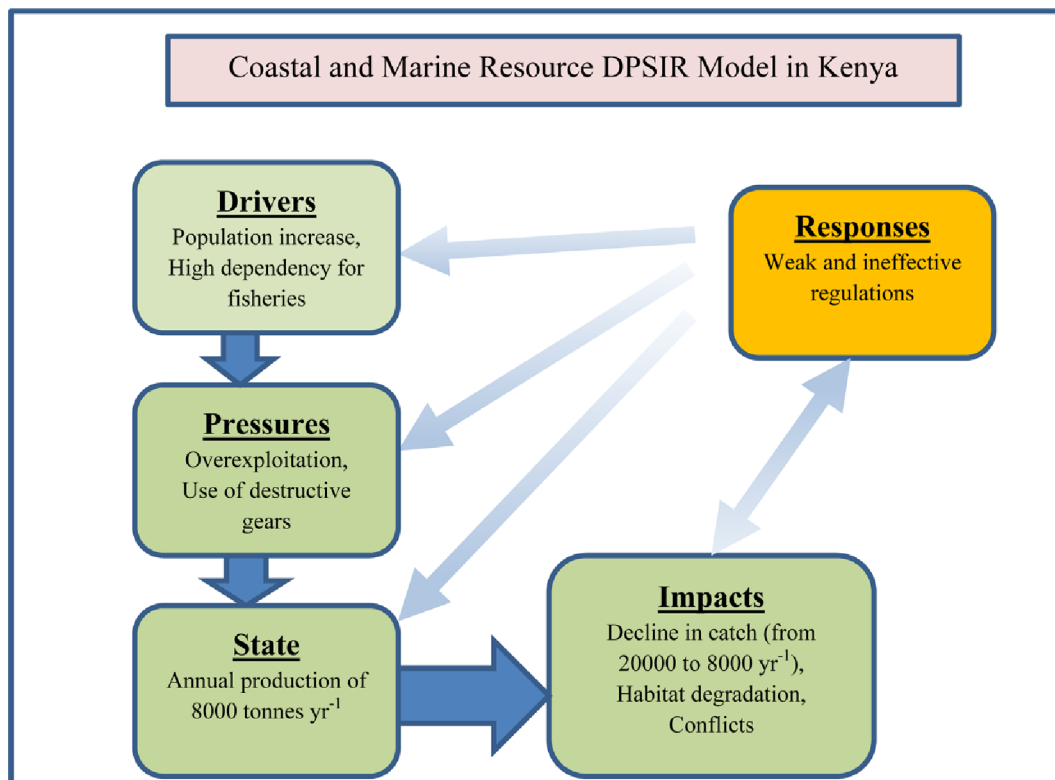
Coastal and Marine Resource DPSIR Model in Kenya

Drivers
Population increase, High dependency for fisheries

Responses
Weak and ineffective regulations

Pressures
Overexploitation, Use of destructive gears

State
Annual production of 8000 tonnes yr$^{-1}$

Impacts
Decline in catch (from 20000 to 8000 yr$^{-1}$), Habitat degradation, Conflicts